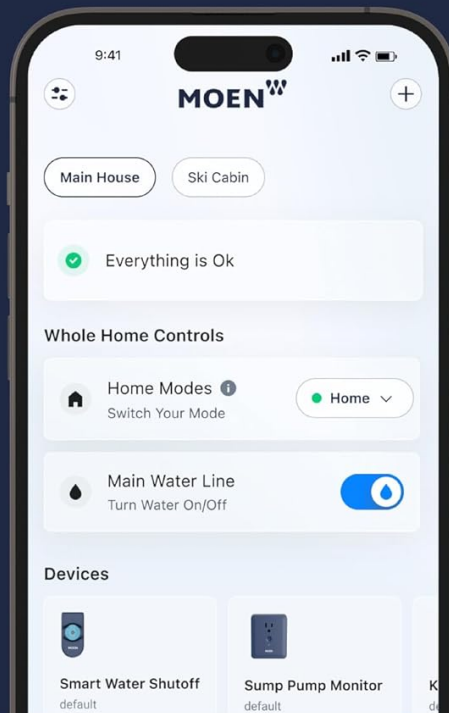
9:41

MOEN

Main House

Ski Cabin

Everything is Ok

Whole Home Controls

Home Modes

Switch Your Mode

Home

Main Water Line

Turn Water On/Off

Devices

Smart Water Shutoff

default

Sump Pump Monitor

default

K

d